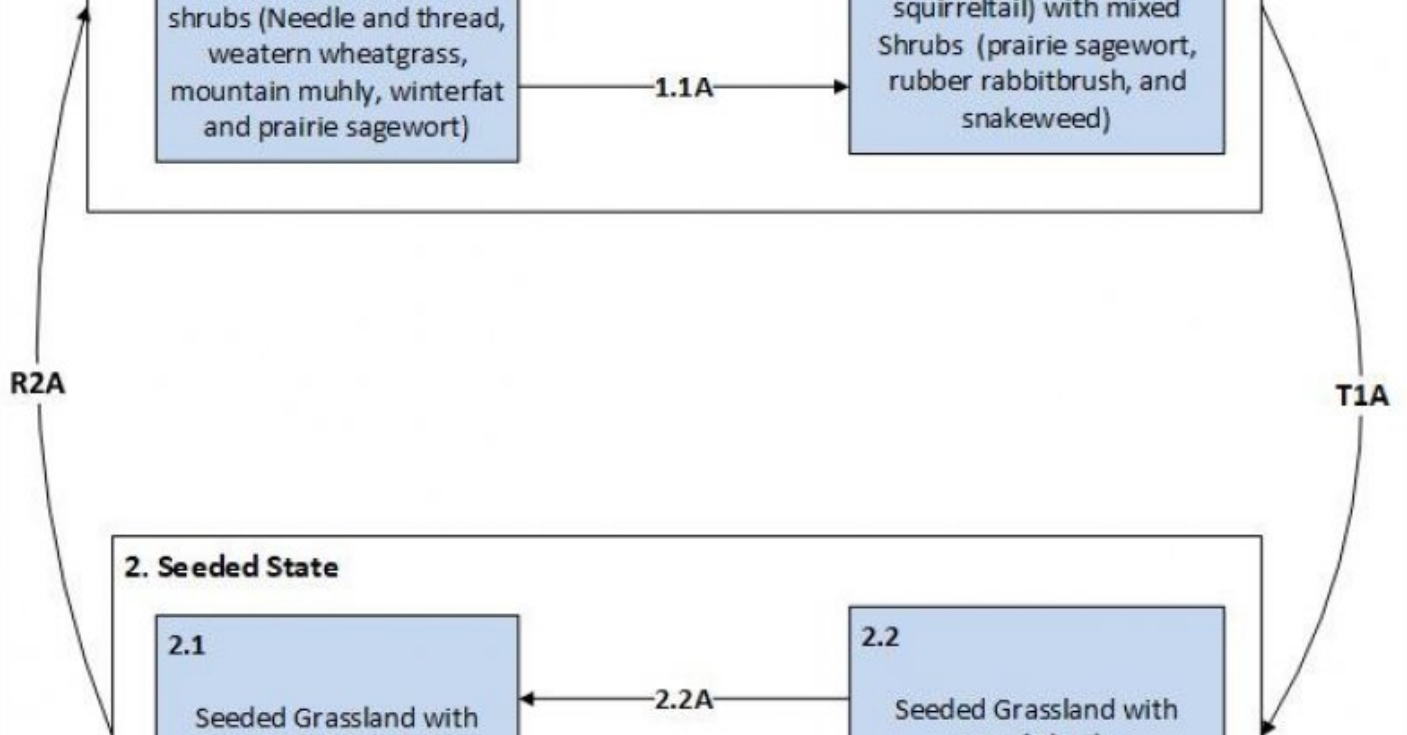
shrubs (Needle and thread, weatern wheatgrass, mountain muhly, winterfat and prairie sagewort)

1.1A

squirreltail) with mixed Shrubs (prairie sagewort, rubber rabbitbrush, and snakeweed)

R2A

T1A

2. Seeded State

2.1

Seeded Grassland with

2.2A

2.2

Seeded Grassland with